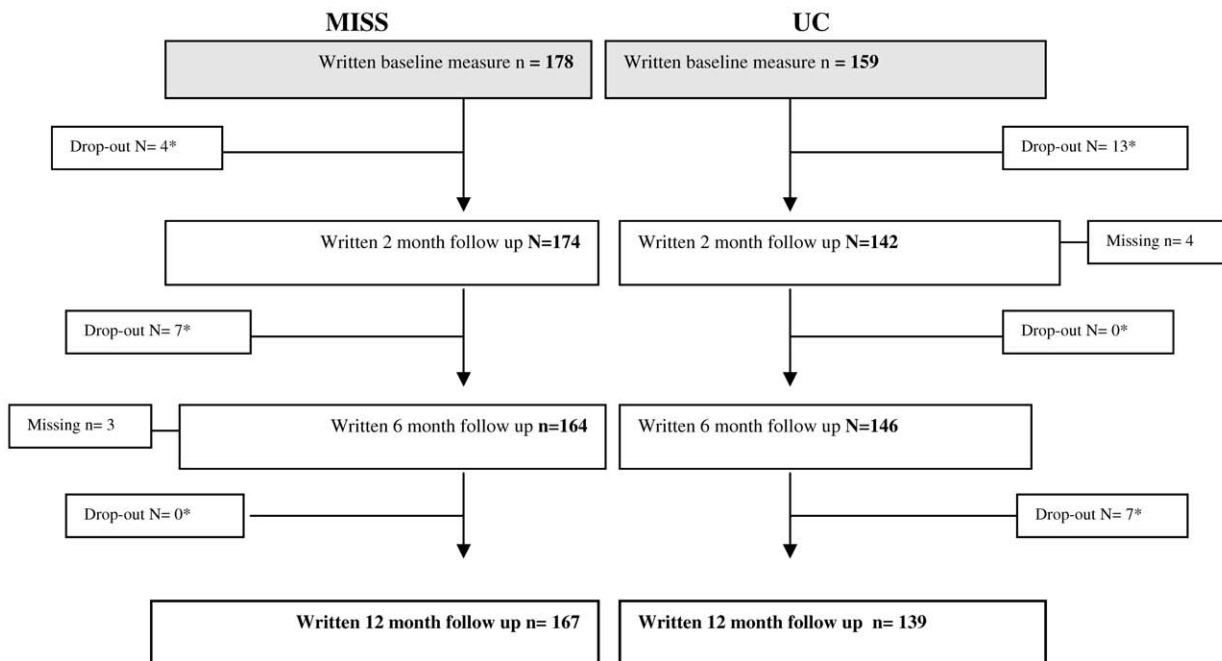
MISS

UC

Written baseline measure n = 178

Written baseline measure n = 159

Drop-out N= 4*

Drop-out N= 13*

Written 2 month follow up N=174

Written 2 month follow up N=142

Missing n= 4

Drop-out N= 7*

Drop-out N= 0*

Missing n= 3

Written 6 month follow up n=164

Written 6 month follow up N=146

Drop-out N= 0*

Drop-out N= 7*

Written 12 month follow up n= 167

Written 12 month follow up n= 139